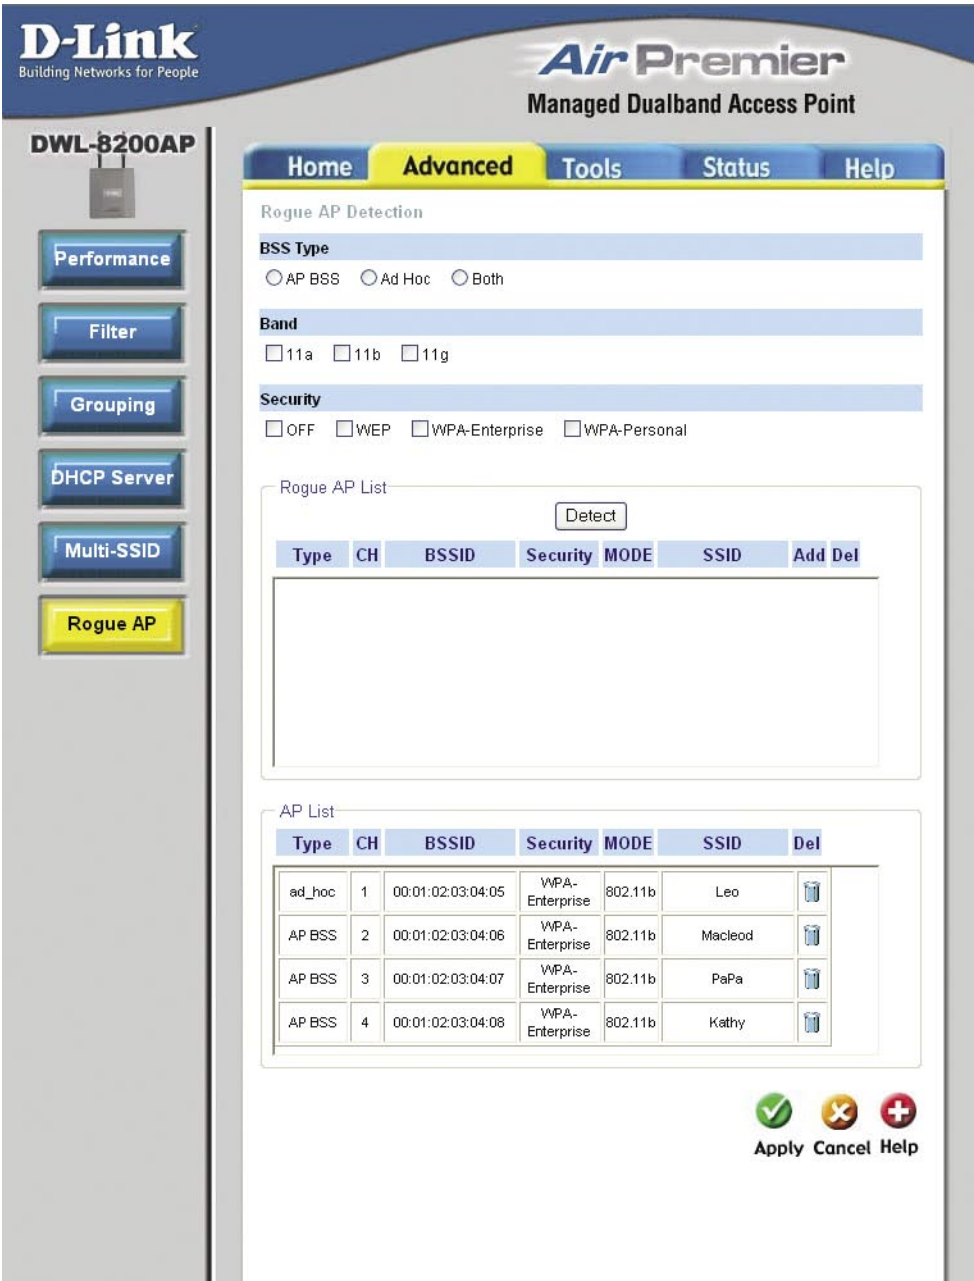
D-Link
Building Networks for People

Air Premier
Managed Dualband Access Point

DWL-8200AP

Performance
Filter
Grouping
DHCP Server
Multi-SSID
Rogue AP

Home Advanced Tools Status Help

Rogue AP Detection

BSS Type
AP BSS Ad Hoc Both

Band
11a 11b 11g

Security
OFF WEP WPA-Enterprise WPA-Personal

Rogue AP List
Detect

| Type | CH | BSSID | Security | MODE | SSID | Add | Del |
|---|---|---|---|---|---|---|---|

AP List

| Type | CH | BSSID | Security | MODE | SSID | Del |
|---|---|---|---|---|---|---|
| ad_hoc | 1 | 00:01:02:03:04:05 | WPA-Enterprise | 802.11b | Leo | |
| AP BSS | 2 | 00:01:02:03:04:06 | WPA-Enterprise | 802.11b | Macleod | |
| AP BSS | 3 | 00:01:02:03:04:07 | WPA-Enterprise | 802.11b | PaPa | |
| AP BSS | 4 | 00:01:02:03:04:08 | WPA-Enterprise | 802.11b | Kathy | |

Apply Cancel Help